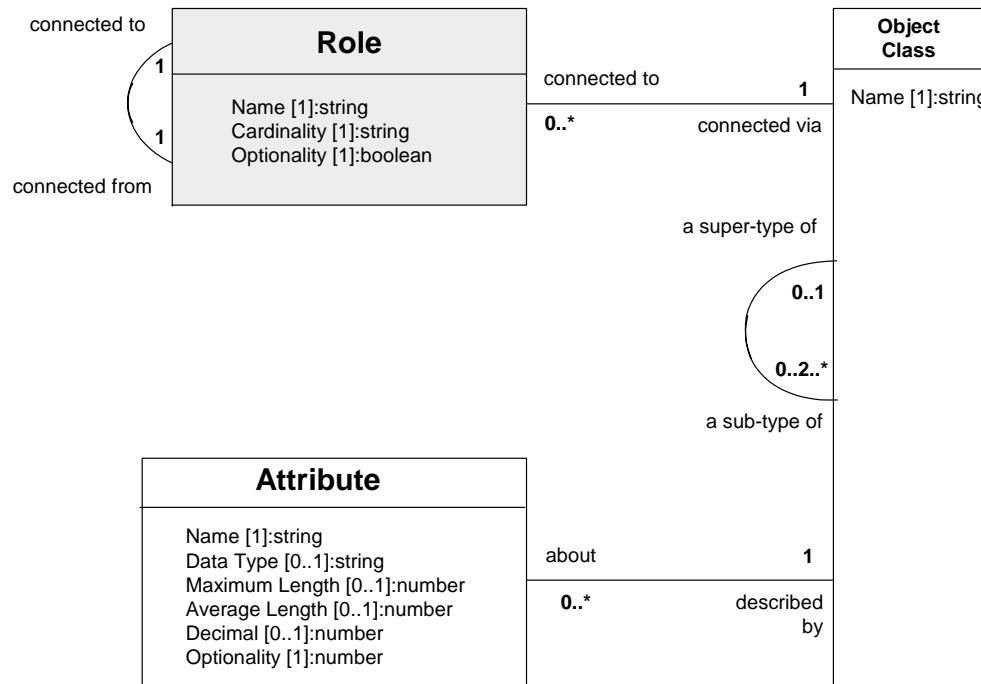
connected to

1

1

connected from

Role

Name [1]:string
Cardinality [1]:string
Optionality [1]:boolean

connected to

1

0..*

connected via

Object Class

Name [1]:string

a super-type of

0..1

0..2..*

a sub-type of

Attribute

Name [1]:string
Data Type [0..1]:string
Maximum Length [0..1]:number
Average Length [0..1]:number
Decimal [0..1]:number
Optionality [1]:number

about

1

0..*

described by